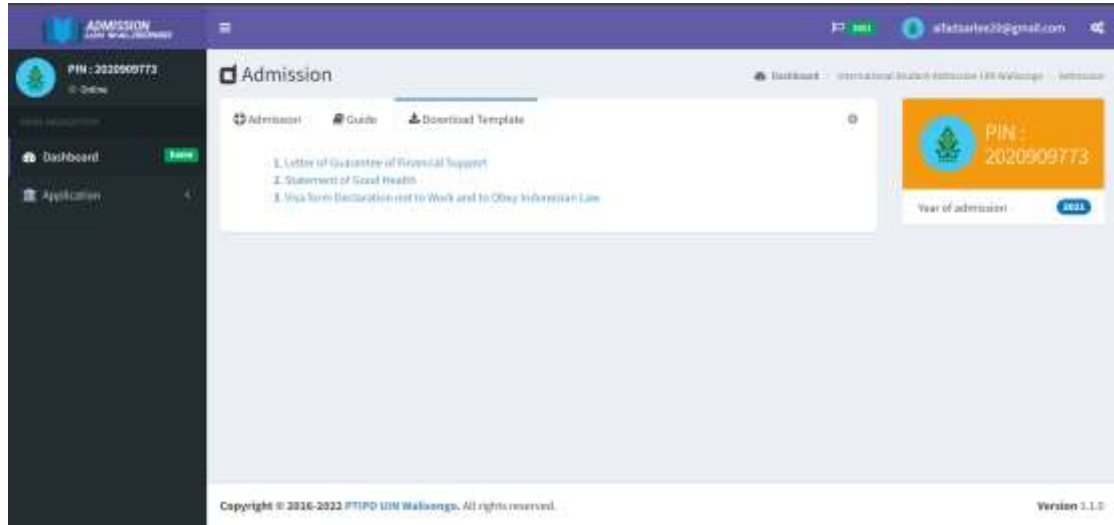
ADMISSION
UIN WALISONGO

PIN : 2020909773
Online

MAIN NAVIGATION

Dashboard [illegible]

Application

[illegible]

alfadsarlee20@gmail.com

Admission

Dashboard International Student Admission UIN Walisongo Admission

Admission Guide Download Template

1. Letter of Guarantee of Financial Support
2. Statement of Good Health
3. Visa form Declaration not to Work and to Obey Indonesian Law

PIN : 2020909773

Year of admission 2021

Copyright © 2016-2022 PTIPD UIN Walisongo. All rights reserved.

Version 1.1.0